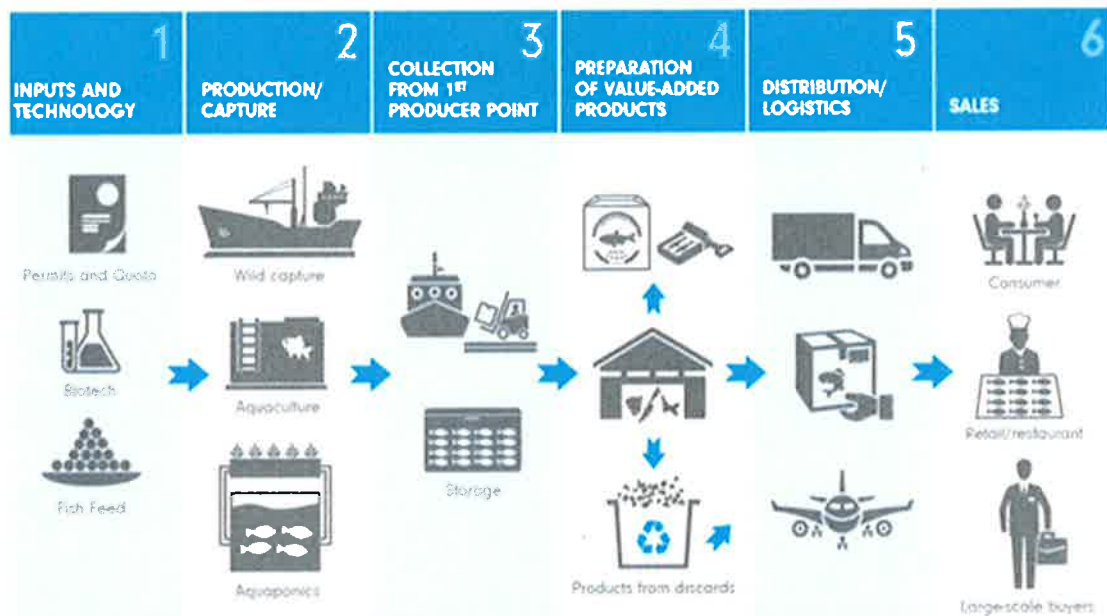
1
INPUTS AND TECHNOLOGY

2
PRODUCTION/ CAPTURE

3
COLLECTION FROM 1ST PRODUCER POINT

4
PREPARATION OF VALUE-ADDED PRODUCTS

5
DISTRIBUTION/ LOGISTICS

6
SALES

Permits and Quota

Biotech

Fish Feed

Wild capture

Aquaculture

Aquaponics

Storage

Products from discards

Consumer

Retail/restaurant

Large-scale buyers